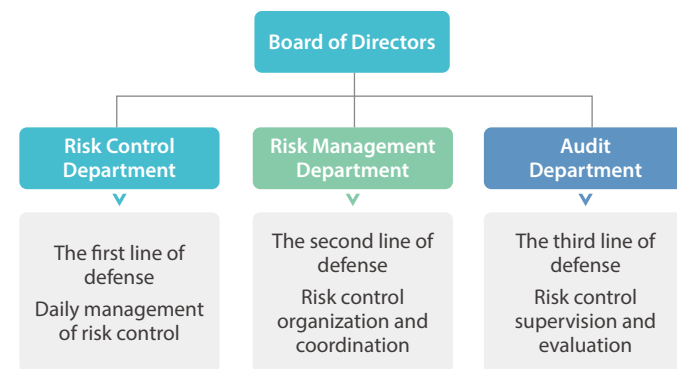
Board of Directors

Risk Control Department

The first line of defense

Daily management of risk control

Risk Management Department

The second line of defense

Risk control organization and coordination

Audit Department

The third line of defense

Risk control supervision and evaluation